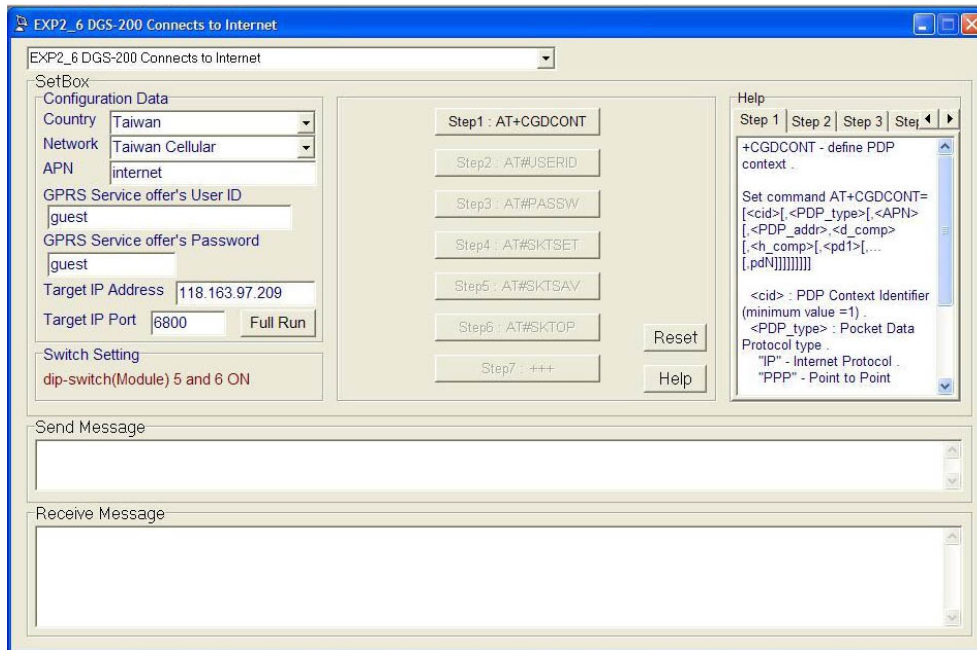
EXP2_6 DGS-200 Connects to Internet

EXP2_6 DGS-200 Connects to Internet

SetBox

Configuration Data

Country Taiwan

Network Taiwan Cellular

APN internet

GPRS Service offer's User ID

guest

GPRS Service offer's Password

guest

Target IP Address 118.163.97.209

Target IP Port 6800

Full Run

Switch Setting

dip-switch(Module) 5 and 6 ON

Step1 : AT+CGDCONT

Step2 : AT#USERID

Step3 : AT#PASSW

Step4 : AT#SKTSET

Step5 : AT#SKTSAV

Step6 : AT#SKTOP

Step7 : +++

Reset

Help

Help

Step 1 Step 2 Step 3 Ste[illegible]

+CGDCONT - define PDP context .

Set command AT+CGDCONT= [<cid>[,<PDP_type>[,<APN> [,<PDP_addr>,<d_comp> [,<h_comp>[,<pd1>[,... [,pdN]]]]]]]]]

<cid> : PDP Context Identifier (minimum value =1) .
<PDP_type> : Pocket Data Protocol type .
"IP" - Internet Protocol .
"PPP" - Point to Point

Send Message

Receive Message